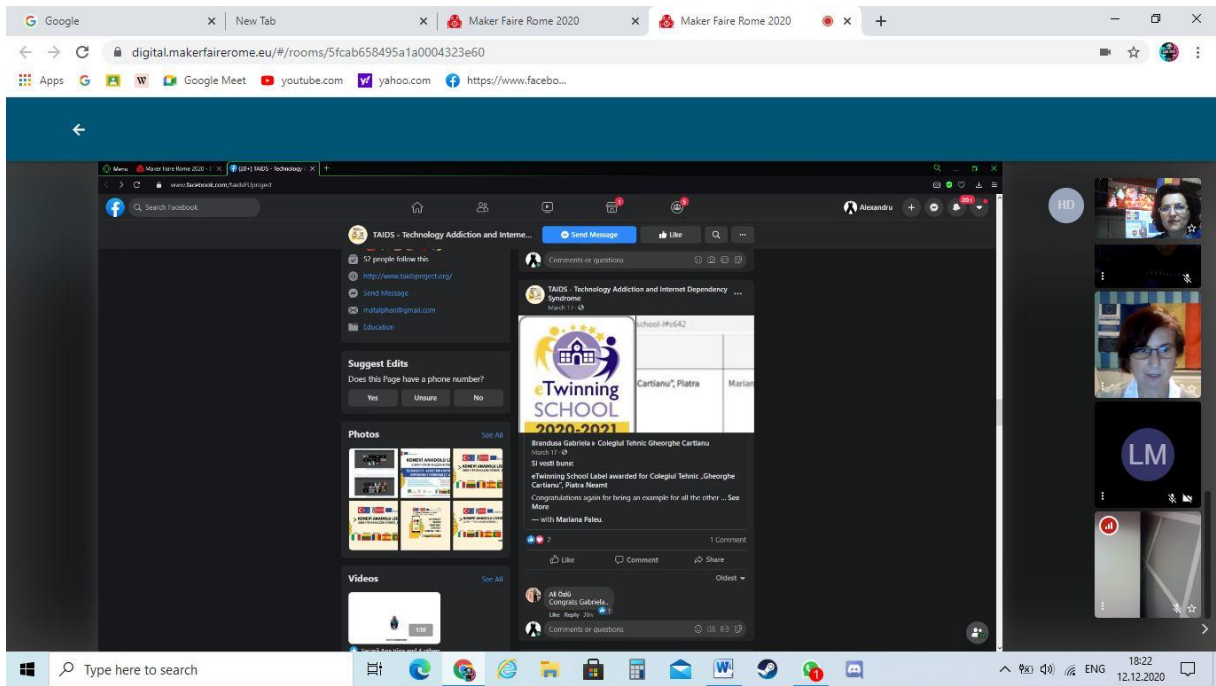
Google
New Tab
Maker Faire Rome 2020
Maker Faire Rome 2020
digital.makerfairerome.eu/#/rooms/5fcab658495a1a0004323e60
Apps
Google Meet
youtube.com
yahoo.com
https://www.facebo...

Menu
Maker Faire Rome 2020
(20+) TAIDS - Technology
www.facebook.com/taidsEUproject
Search Facebook
Alexandru
TAIDS - Technology Addiction and Interne...
Send Message
Like
57 people follow this
http://www.taidsproject.org/
Send Message
metalphan@gmail.com
Education
Suggest Edits
Does this Page have a phone number?
Yes
Unsure
No
Photos
See All
Videos
See All
Comments or questions
TAIDS - Technology Addiction and Internet Dependency Syndrome
March 17
eTwinning SCHOOL 2020-2021
Cartianu", Piatra
Brandusa Gabriela ▸ Colegiul Tehnic Gheorghe Cartianu
March 17
Si vesti bune:
eTwinning School Label awarded for Colegiul Tehnic „Gheorghe Cartianu", Piatra Neamt
Congratulations again for being an example for all the other ... See More
— with Mariana Paleu.
7
1 Comment
Like
Comment
Share
Oldest
Ali Özlü
Congrats Gabriela..
Like Reply 20w
Comments or questions
HD
LM
Type here to search
ENG
18:22
12.12.2020